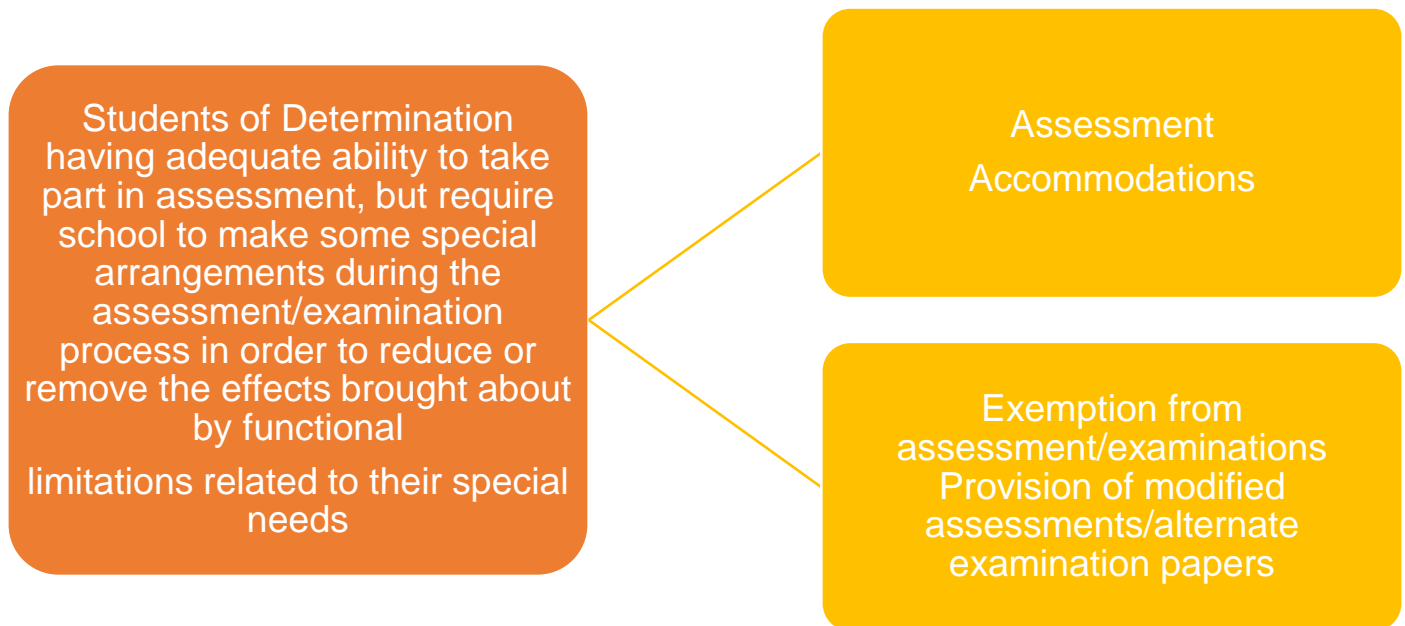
Students of Determination having adequate ability to take part in assessment, but require school to make some special arrangements during the assessment/examination process in order to reduce or remove the effects brought about by functional

limitations related to their special needs

Assessment Accommodations

Exemption from assessment/examinations
Provision of modified assessments/alternate examination papers